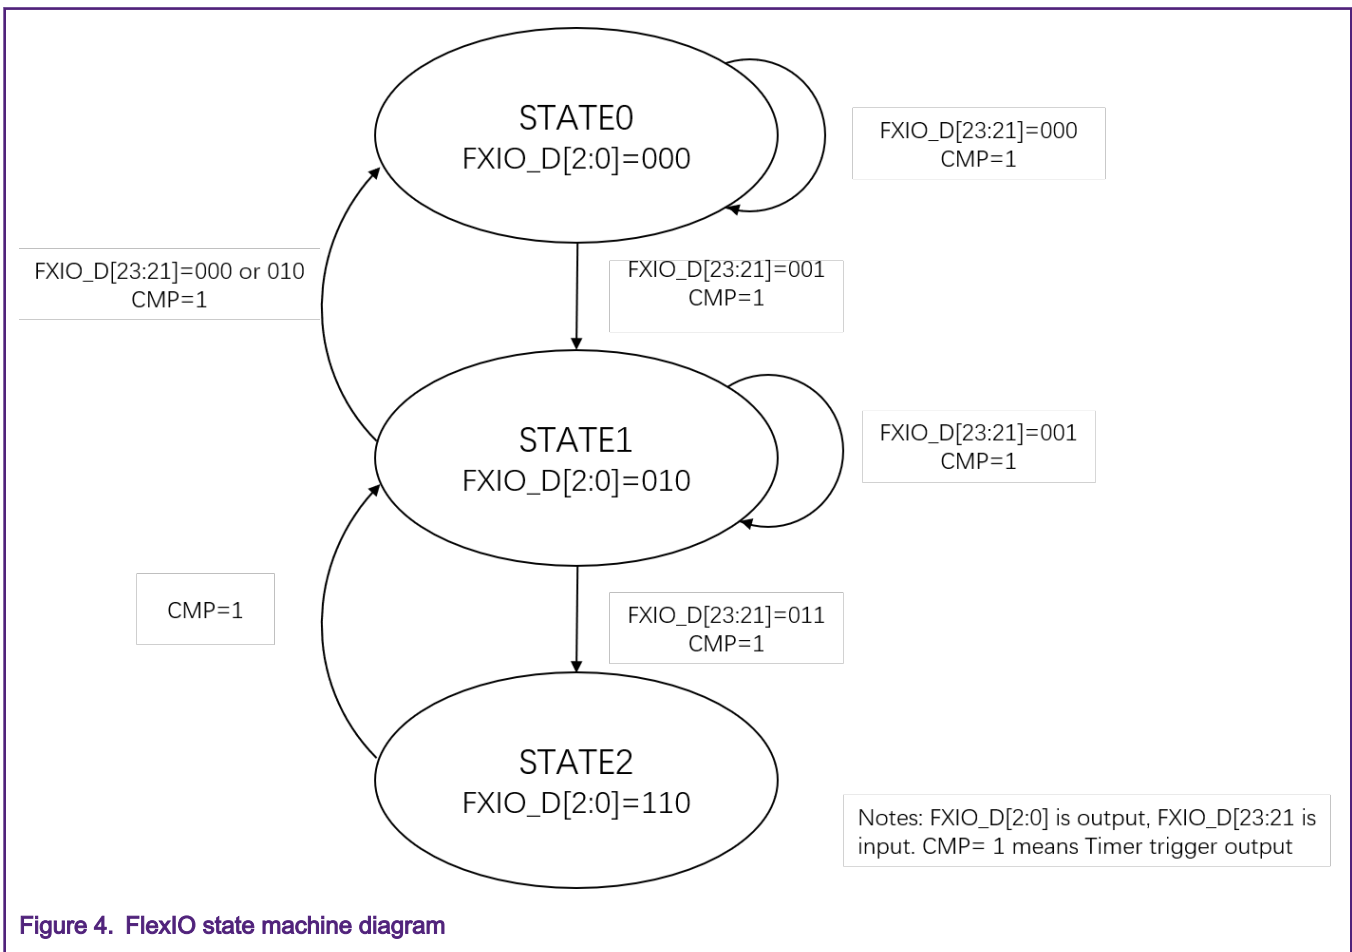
STATE0
FXIO_D[2:0]=000

FXIO_D[23:21]=000
CMP=1

FXIO_D[23:21]=000 or 010
CMP=1

FXIO_D[23:21]=001
CMP=1

STATE1
FXIO_D[2:0]=010

FXIO_D[23:21]=001
CMP=1

CMP=1

FXIO_D[23:21]=011
CMP=1

STATE2
FXIO_D[2:0]=110

Notes: FXIO_D[2:0] is output, FXIO_D[23:21 is input. CMP= 1 means Timer trigger output

Figure 4. FlexIO state machine diagram